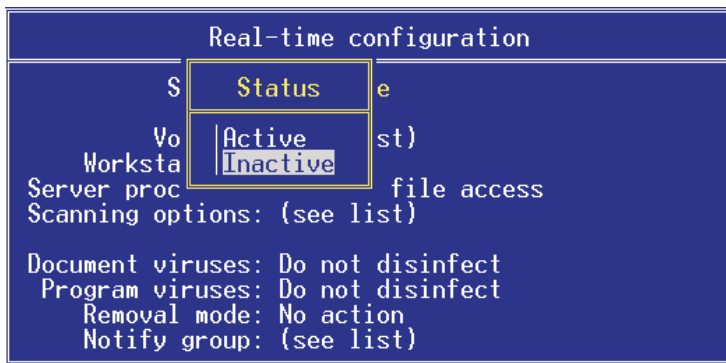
Real-time configuration

S Status e

Vo Active st)
Worksta Inactive
Server proc file access
Scanning options: (see list)

Document viruses: Do not disinfect
Program viruses: Do not disinfect
Removal mode: No action
Notify group: (see list)